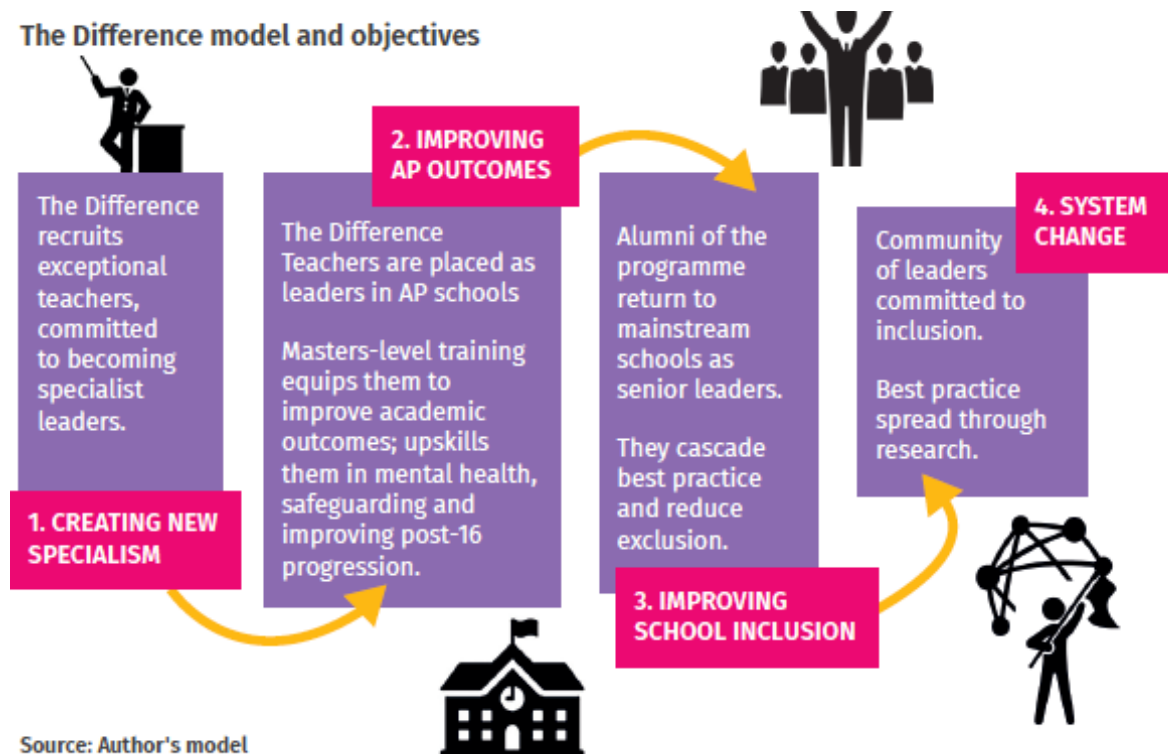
The Difference model and objectives

The Difference recruits exceptional teachers, committed to becoming specialist leaders.

1. CREATING NEW SPECIALISM

2. IMPROVING AP OUTCOMES

The Difference Teachers are placed as leaders in AP schools

Masters-level training equips them to improve academic outcomes; upskills them in mental health, safeguarding and improving post-16 progression.

Alumni of the programme return to mainstream schools as senior leaders.

They cascade best practice and reduce exclusion.

3. IMPROVING SCHOOL INCLUSION

4. SYSTEM CHANGE

Community of leaders committed to inclusion.

Best practice spread through research.

Source: Author's model